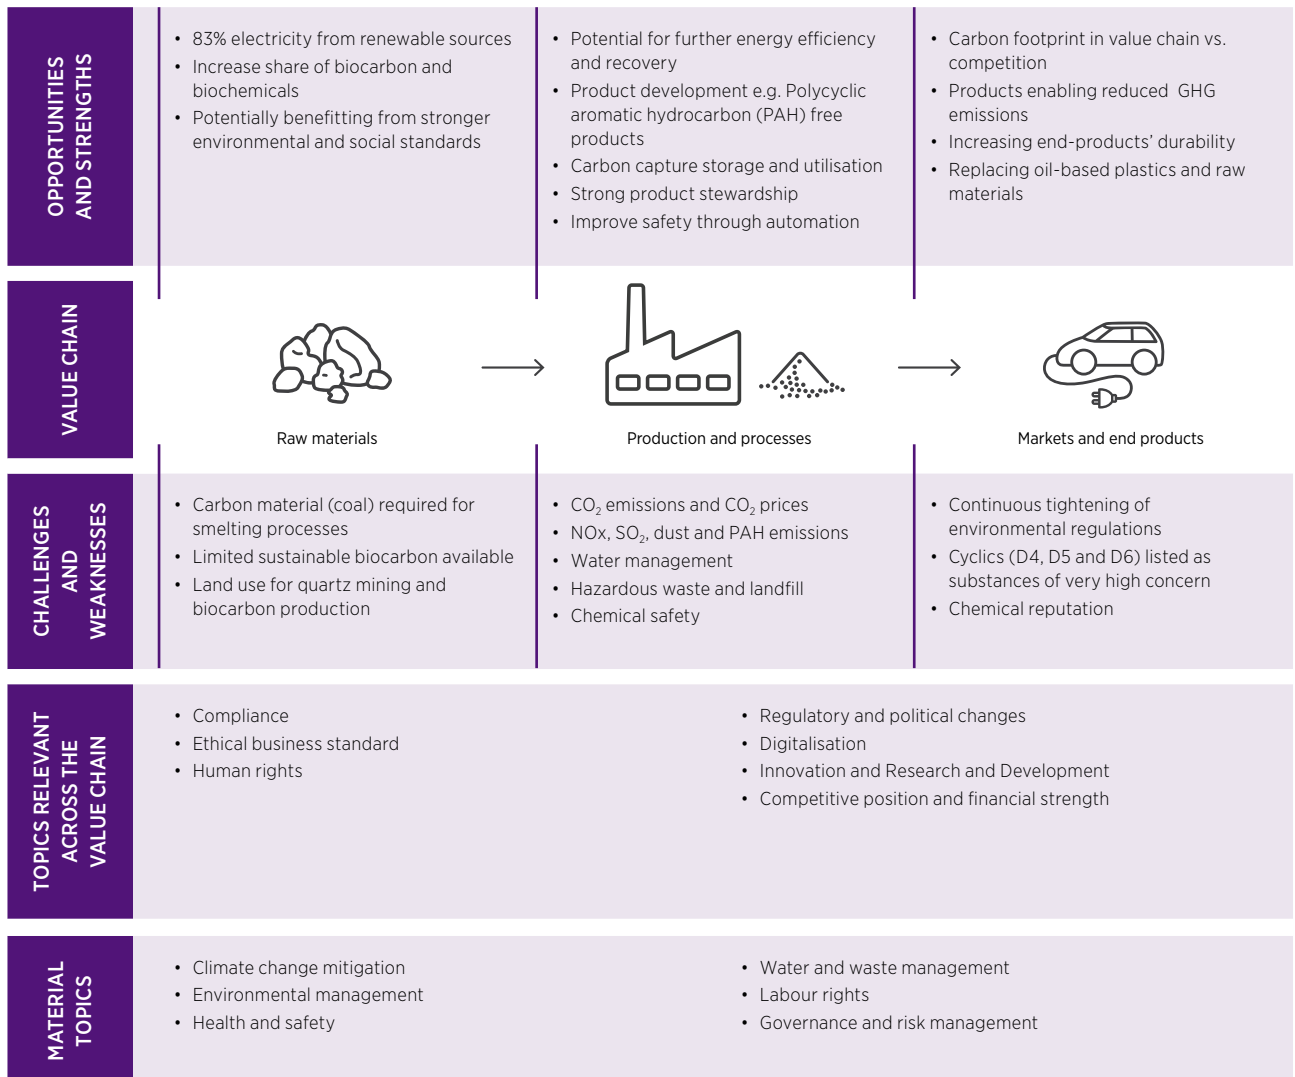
OPPORTUNITIES AND STRENGTHS

• 83% electricity from renewable sources
• Increase share of biocarbon and biochemicals
• Potentially benefitting from stronger environmental and social standards

• Potential for further energy efficiency and recovery
• Product development e.g. Polycyclic aromatic hydrocarbon (PAH) free products
• Carbon capture storage and utilisation
• Strong product stewardship
• Improve safety through automation

• Carbon footprint in value chain vs. competition
• Products enabling reduced GHG emissions
• Increasing end-products' durability
• Replacing oil-based plastics and raw materials

VALUE CHAIN

Raw materials

Production and processes

Markets and end products

CHALLENGES AND WEAKNESSES

• Carbon material (coal) required for smelting processes
• Limited sustainable biocarbon available
• Land use for quartz mining and biocarbon production

• $CO_2$ emissions and $CO_2$ prices
• NOx, $SO_2$, dust and PAH emissions
• Water management
• Hazardous waste and landfill
• Chemical safety

• Continuous tightening of environmental regulations
• Cyclics (D4, D5 and D6) listed as substances of very high concern
• Chemical reputation

TOPICS RELEVANT ACROSS THE VALUE CHAIN

• Compliance
• Ethical business standard
• Human rights

• Regulatory and political changes
• Digitalisation
• Innovation and Research and Development
• Competitive position and financial strength

MATERIAL TOPICS

• Climate change mitigation
• Environmental management
• Health and safety

• Water and waste management
• Labour rights
• Governance and risk management